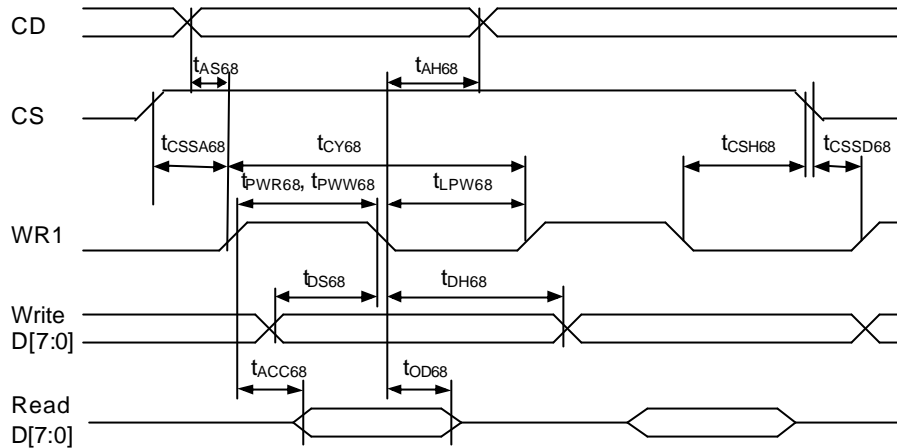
CD

$t_{AS68}$

$t_{AH68}$

CS

$t_{CSSA68}$

$t_{CY68}$

$t_{CSH68}$

$t_{CSSD68}$

$t_{PWR68}$, $t_{PWW68}$

$t_{LPW68}$

WR1

$t_{DS68}$

$t_{DH68}$

Write D[7:0]

$t_{ACC68}$

$t_{OD68}$

Read D[7:0]